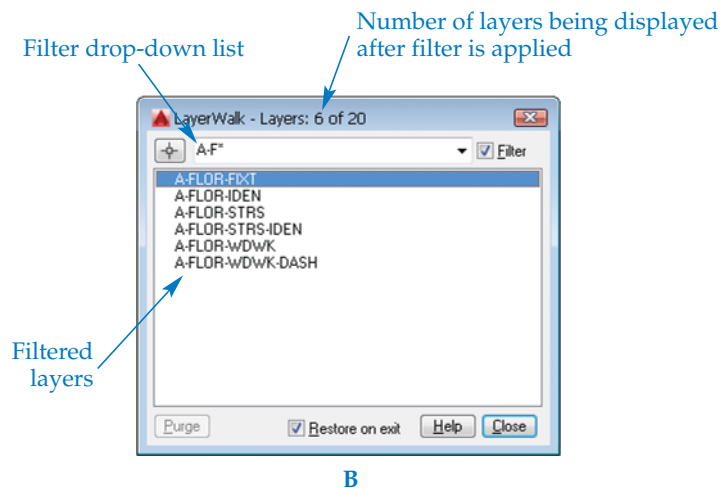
Number of layers being displayed after filter is applied

Filter drop-down list

LayerWalk - Layers: 6 of 20

A-F*

Filter

A-FLOR-FIXT
A-FLOR-IDEN
A-FLOR-STRS
A-FLOR-STRS-IDEN
A-FLOR-WDWK
A-FLOR-WDWK-DASH

Filtered layers

Purge

Restore on exit

Help

Close

B